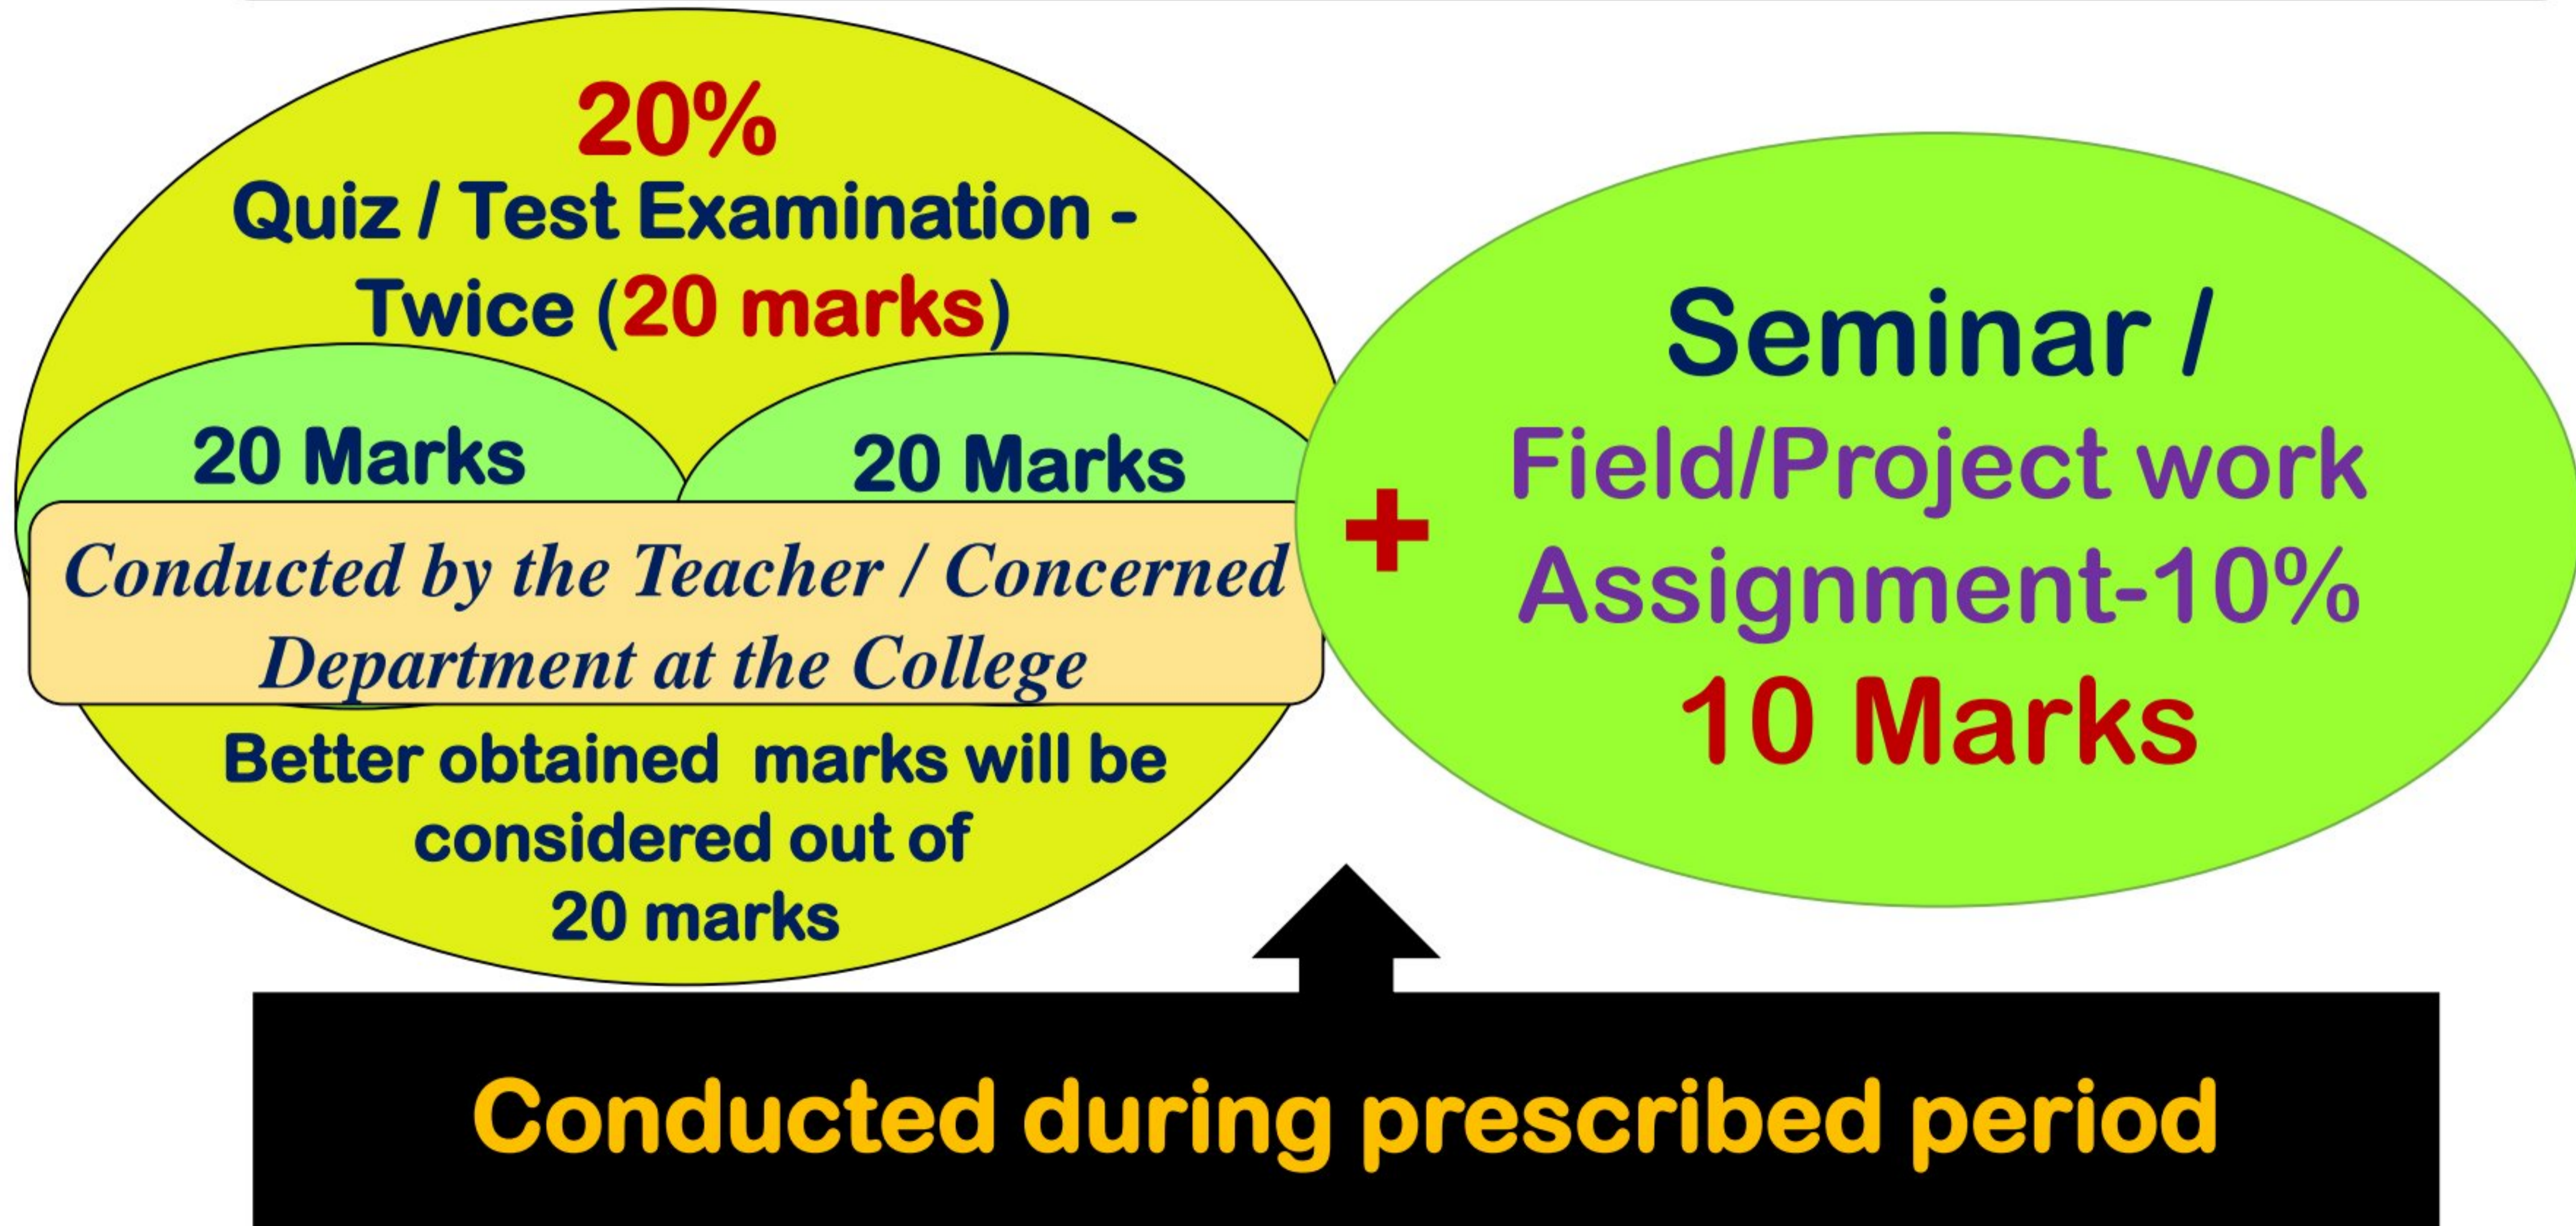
20%
Quiz / Test Examination - Twice (20 marks)

20 Marks

20 Marks

Conducted by the Teacher / Concerned Department at the College

Better obtained marks will be considered out of 20 marks

+

Seminar /
Field/Project work
Assignment-10%
10 Marks

Conducted during prescribed period